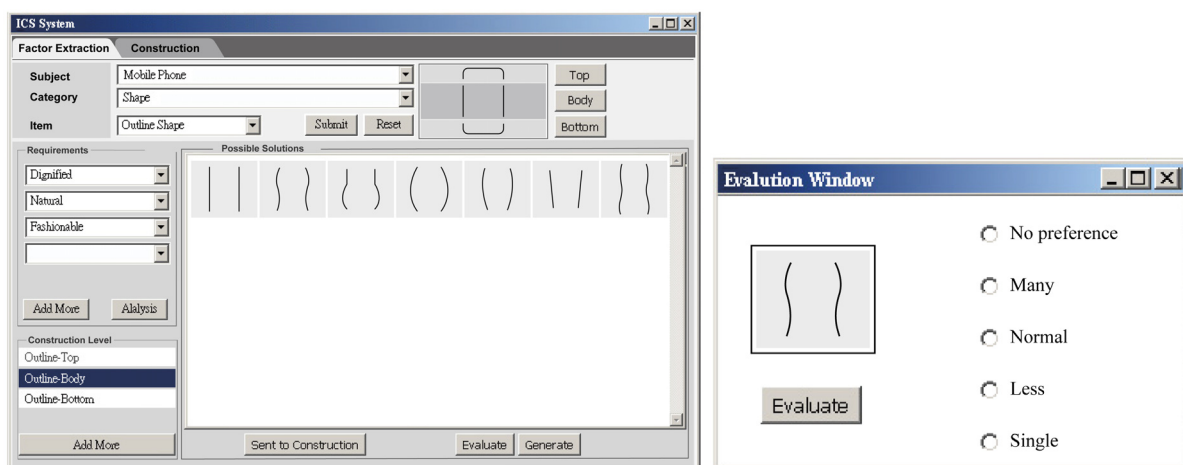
ICS System

Factor Extraction | Construction

Subject | Mobile Phone
Category | Shape
Item | Outline Shape

Submit | Reset

Top
Body
Bottom

Requirements
Dignified
Natural
Fashionable

Add More | Alalysis

Construction Level
Outline-Top
Outline-Body
Outline-Bottom

Add More

Possible Solutions

Sent to Construction | Evaluate | Generate

Evalution Window

Evaluate

No preference
Many
Normal
Less
Single